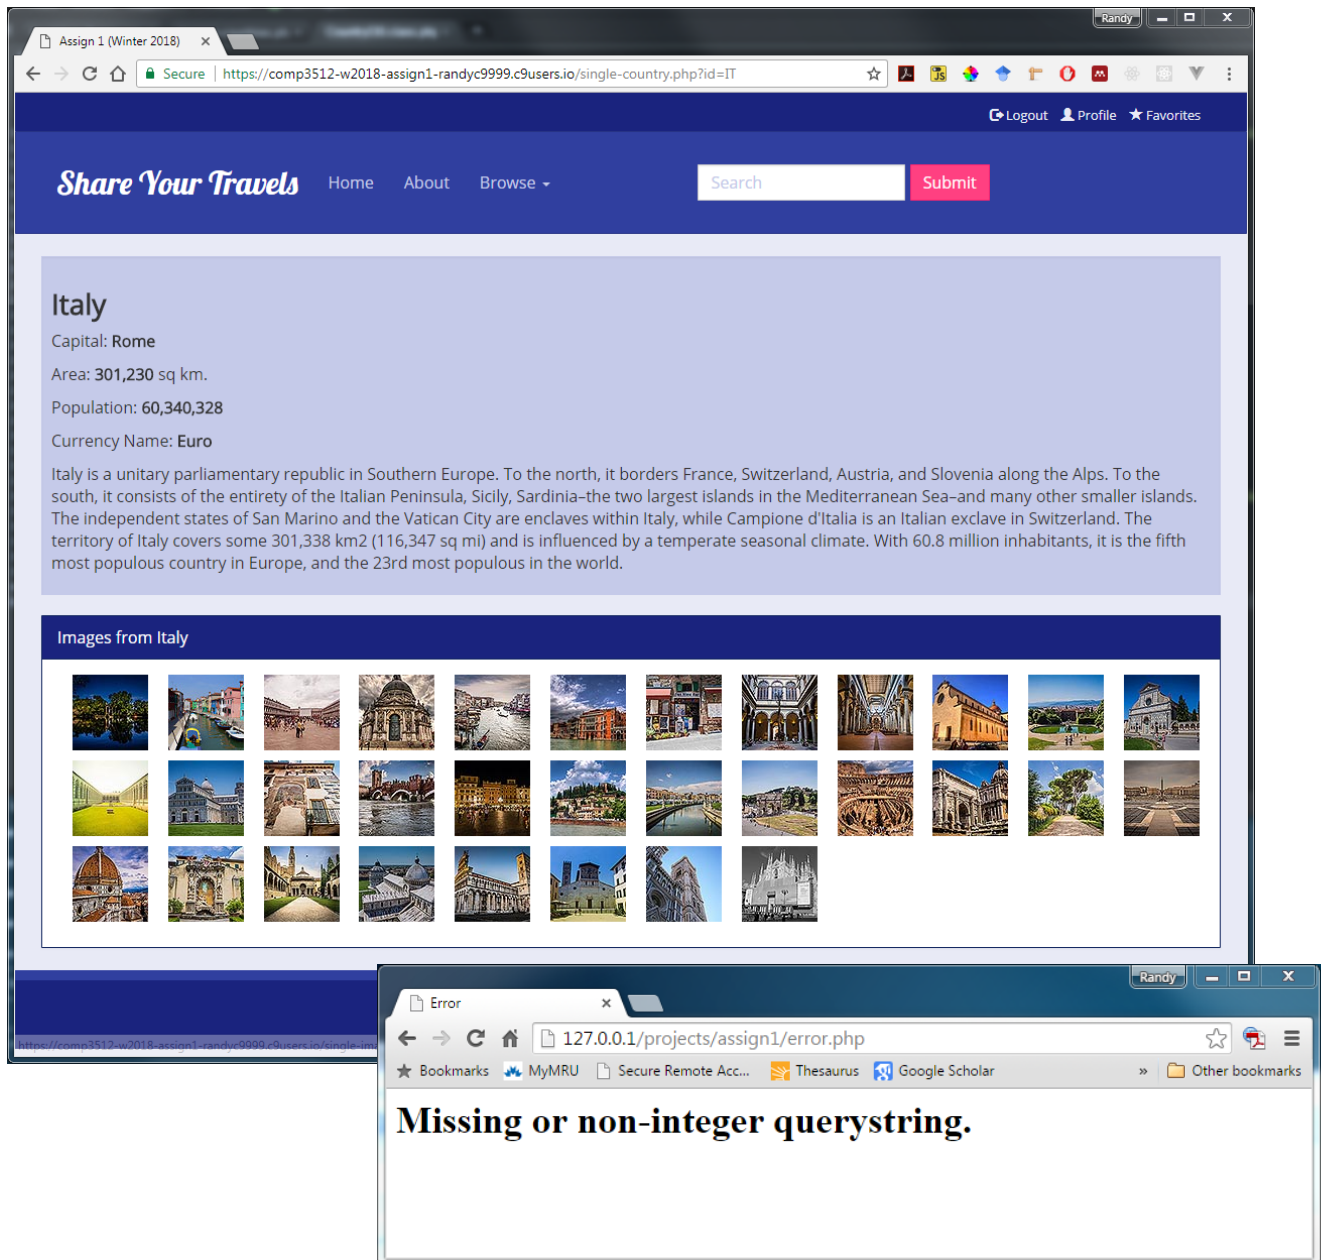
Randy

Assign 1 (Winter 2018) ×

Secure | https://comp3512-w2018-assign1-randyc9999.c9users.io/single-country.php?id=IT

Logout Profile Favorites

Share Your Travels Home About Browse

Search Submit

Italy

Capital: Rome

Area: 301,230 sq km.

Population: 60,340,328

Currency Name: Euro

Italy is a unitary parliamentary republic in Southern Europe. To the north, it borders France, Switzerland, Austria, and Slovenia along the Alps. To the south, it consists of the entirety of the Italian Peninsula, Sicily, Sardinia–the two largest islands in the Mediterranean Sea–and many other smaller islands. The independent states of San Marino and the Vatican City are enclaves within Italy, while Campione d'Italia is an Italian exclave in Switzerland. The territory of Italy covers some 301,338 km2 (116,347 sq mi) and is influenced by a temperate seasonal climate. With 60.8 million inhabitants, it is the fifth most populous country in Europe, and the 23rd most populous in the world.

Images from Italy

https://comp3512-w2018-assign1-randyc9999.c9users.io/single-im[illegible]

Randy

Error ×

127.0.0.1/projects/assign1/error.php

Bookmarks MyMRU Secure Remote Acc... Thesaurus Google Scholar » Other bookmarks

Missing or non-integer querystring.